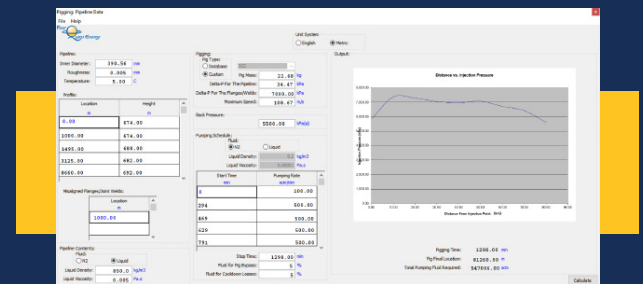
Pigging: Pipeline Data

File Help

Energy

Unit System: English Metric

Output:

Pipeline:

Inner Diameter: 190.56 mm

Roughness: 0.005 mm

Temperature: 5.00 C

Profile:

| Location | Height |
|---|---|
| m | m |
| 0.00 | 474.00 |
| 1000.00 | 474.00 |
| 3495.00 | 489.00 |
| 5125.00 | 482.00 |
| 8860.00 | 482.00 |

Misaligned Flanges/Joint Welds:

| Location |
|---|
| m |
| 1000.00 |

Pipeline Contents:

Fluid:

N2 Liquid

Liquid Density: 850.0 kg/m3

Liquid Viscosity: 0.005 Pa.s

Pigging:

Pig Types:

Database

Custom Pig Mass: 22.68 kg

Delta-P For The Pipeline: 34.47 kPa

Delta-P For The Flanges/Welds: 7000.00 kPa

Maximum Speed: 100.67 m/s

Back Pressure: 5500.00 kPa(g)

Pumping Schedule:

Fluid:

N2 Liquid

Liquid Density: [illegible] kg/m3

Liquid Viscosity: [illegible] Pa.s

| Start Time | Pumping Rate |
|---|---|
| min | sm3/min |
| 0 | 100.00 |
| 294 | 500.00 |
| 469 | 500.00 |
| 629 | 500.00 |
| 791 | 500.00 |

Stop Time: 1298.00 min

Fluid for Pig Bypass: 5 %

Fluid for Cooldown Losses: 5 %

Distance vs. Injection Pressure

Pigging Time: 1298.00 min

Pig Final Location: 81268.50 m

Total Pumping Fluid Required: 547895.00 sm3

Calculate